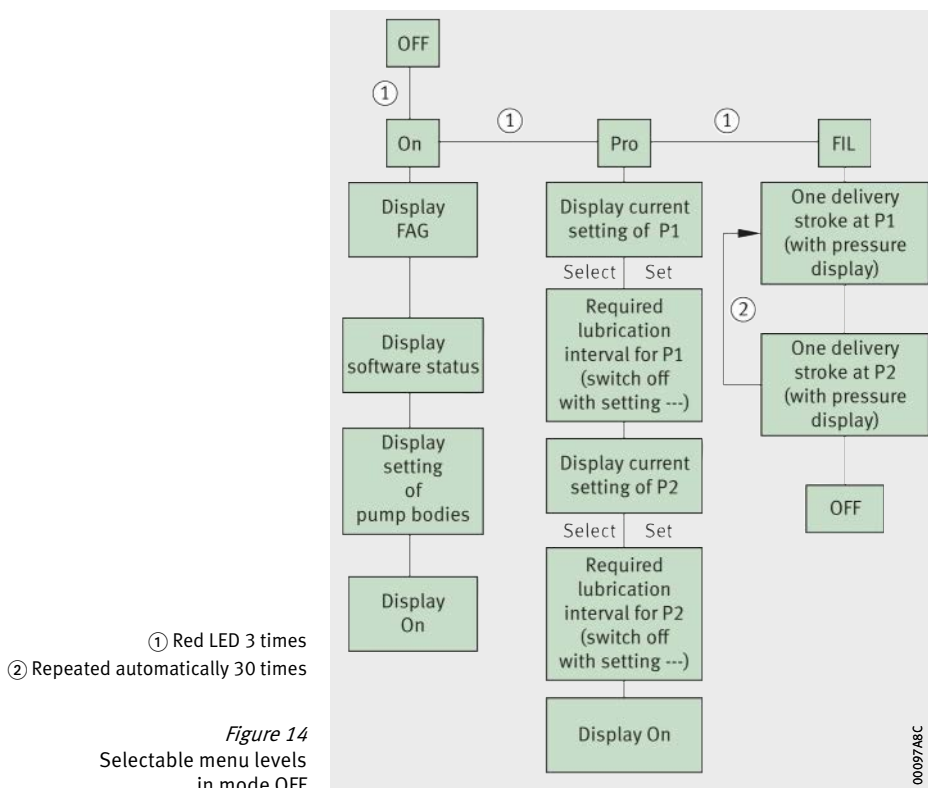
OFF

①

On

①

Pro

①

FIL

Display FAG

Display software status

Display setting of pump bodies

Display On

Display current setting of P1

Select | Set

Required lubrication interval for P1 (switch off with setting ---)

Display current setting of P2

Select | Set

Required lubrication interval for P2 (switch off with setting ---)

Display On

One delivery stroke at P1 (with pressure display)

②

One delivery stroke at P2 (with pressure display)

OFF

00097A8C

① Red LED 3 times
② Repeated automatically 30 times

*Figure 14*
Selectable menu levels in mode OFF